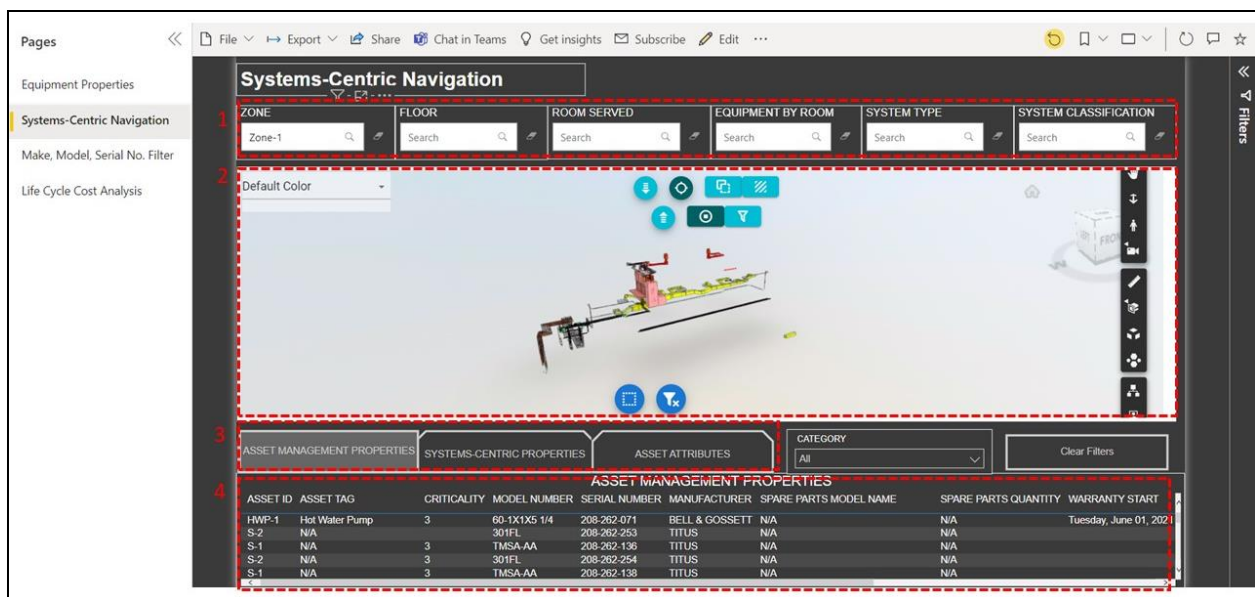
Pages

Equipment Properties

Systems-Centric Navigation

Make, Model, Serial No. Filter

Life Cycle Cost Analysis

File ∨ Export ∨ Share Chat in Teams Get insights Subscribe Edit ···

Filters

Systems-Centric Navigation

1

| ZONE | FLOOR | ROOM SERVED | EQUIPMENT BY ROOM | SYSTEM TYPE | SYSTEM CLASSIFICATION |
|---|---|---|---|---|---|
| Zone-1 | Search | Search | Search | Search | Search |

2

Default Color

FRO

3

ASSET MANAGEMENT PROPERTIES SYSTEMS-CENTRIC PROPERTIES ASSET ATTRIBUTES

CATEGORY
All

Clear Filters

4

ASSET MANAGEMENT PROPERTIES

| ASSET ID | ASSET TAG | CRITICALITY | MODEL NUMBER | SERIAL NUMBER | MANUFACTURER | SPARE PARTS MODEL NAME | SPARE PARTS QUANTITY | WARRANTY START |
|---|---|---|---|---|---|---|---|---|
| HWP-1 | Hot Water Pump | 3 | 60-1X1X5 1/4 | 208-262-071 | BELL & GOSSETT | N/A | N/A | Tuesday, June 01, 202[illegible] |
| S-2 | N/A | | 301FL | 208-262-253 | TITUS | N/A | N/A | |
| S-1 | N/A | 3 | TMSA-AA | 208-262-136 | TITUS | N/A | N/A | |
| S-2 | N/A | 3 | 301FL | 208-262-254 | TITUS | N/A | N/A | |
| S-1 | N/A | 3 | TMSA-AA | 208-262-138 | TITUS | N/A | N/A | |